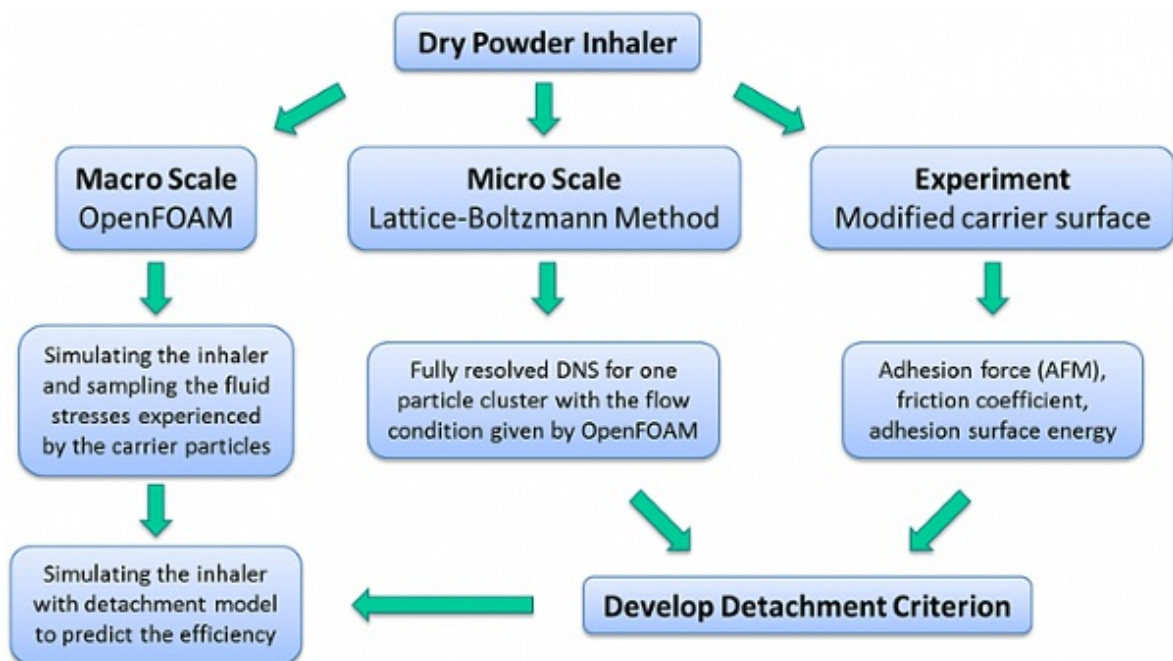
Dry Powder Inhaler

Macro Scale
OpenFOAM

Micro Scale
Lattice-Boltzmann Method

Experiment
Modified carrier surface

Simulating the inhaler and sampling the fluid stresses experienced by the carrier particles

Fully resolved DNS for one particle cluster with the flow condition given by OpenFOAM

Adhesion force (AFM), friction coefficient, adhesion surface energy

Simulating the inhaler with detachment model to predict the efficiency

Develop Detachment Criterion